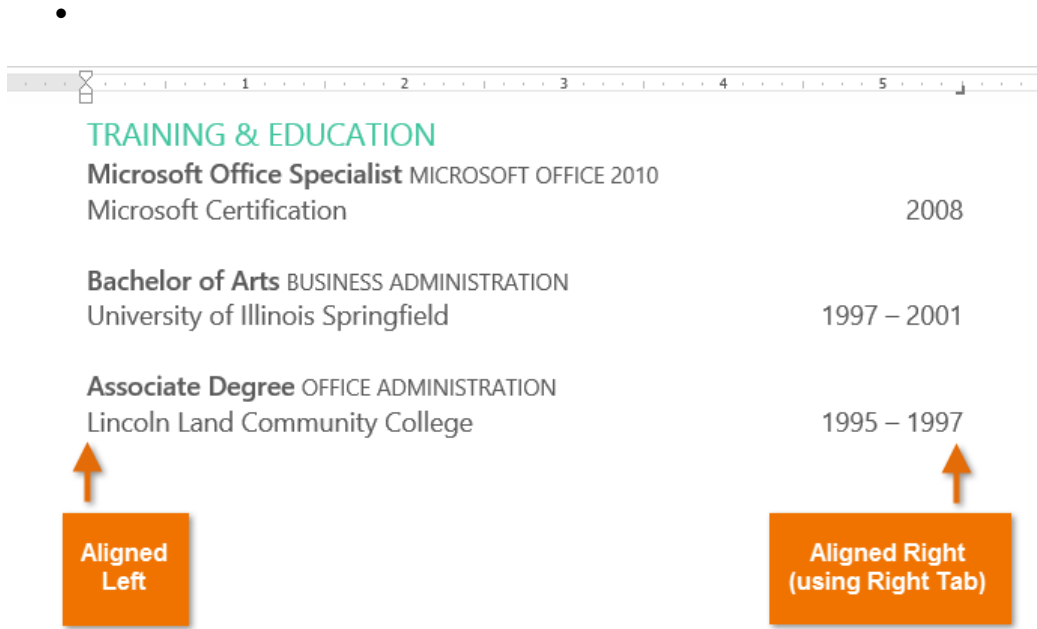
•

1 2 3 4 5

TRAINING & EDUCATION

**Microsoft Office Specialist** MICROSOFT OFFICE 2010
Microsoft Certification 2008

**Bachelor of Arts** BUSINESS ADMINISTRATION
University of Illinois Springfield 1997 – 2001

**Associate Degree** OFFICE ADMINISTRATION
Lincoln Land Community College 1995 – 1997

Aligned Left

Aligned Right (using Right Tab)